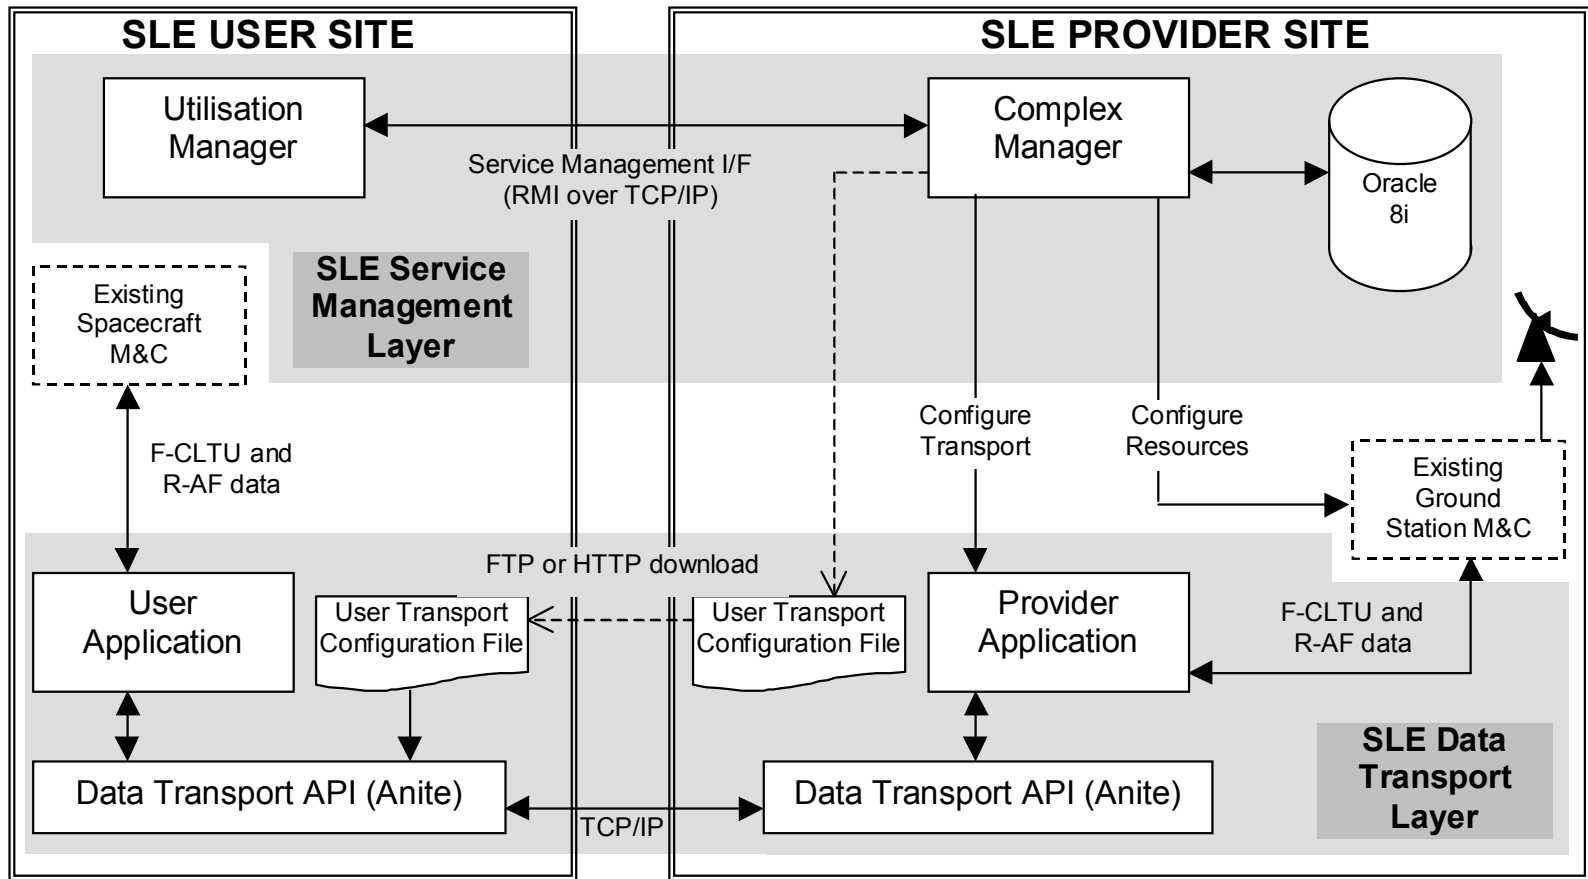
SLE USER SITE

SLE PROVIDER SITE

Utilisation Manager

Complex Manager

Service Management I/F (RMI over TCP/IP)

Oracle 8i

SLE Service Management Layer

Existing Spacecraft M&C

F-CLTU and R-AF data

Configure Transport

Configure Resources

Existing Ground Station M&C

FTP or HTTP download

User Application

User Transport Configuration File

User Transport Configuration File

Provider Application

F-CLTU and R-AF data

SLE Data Transport Layer

Data Transport API (Anite)

TCP/IP

Data Transport API (Anite)